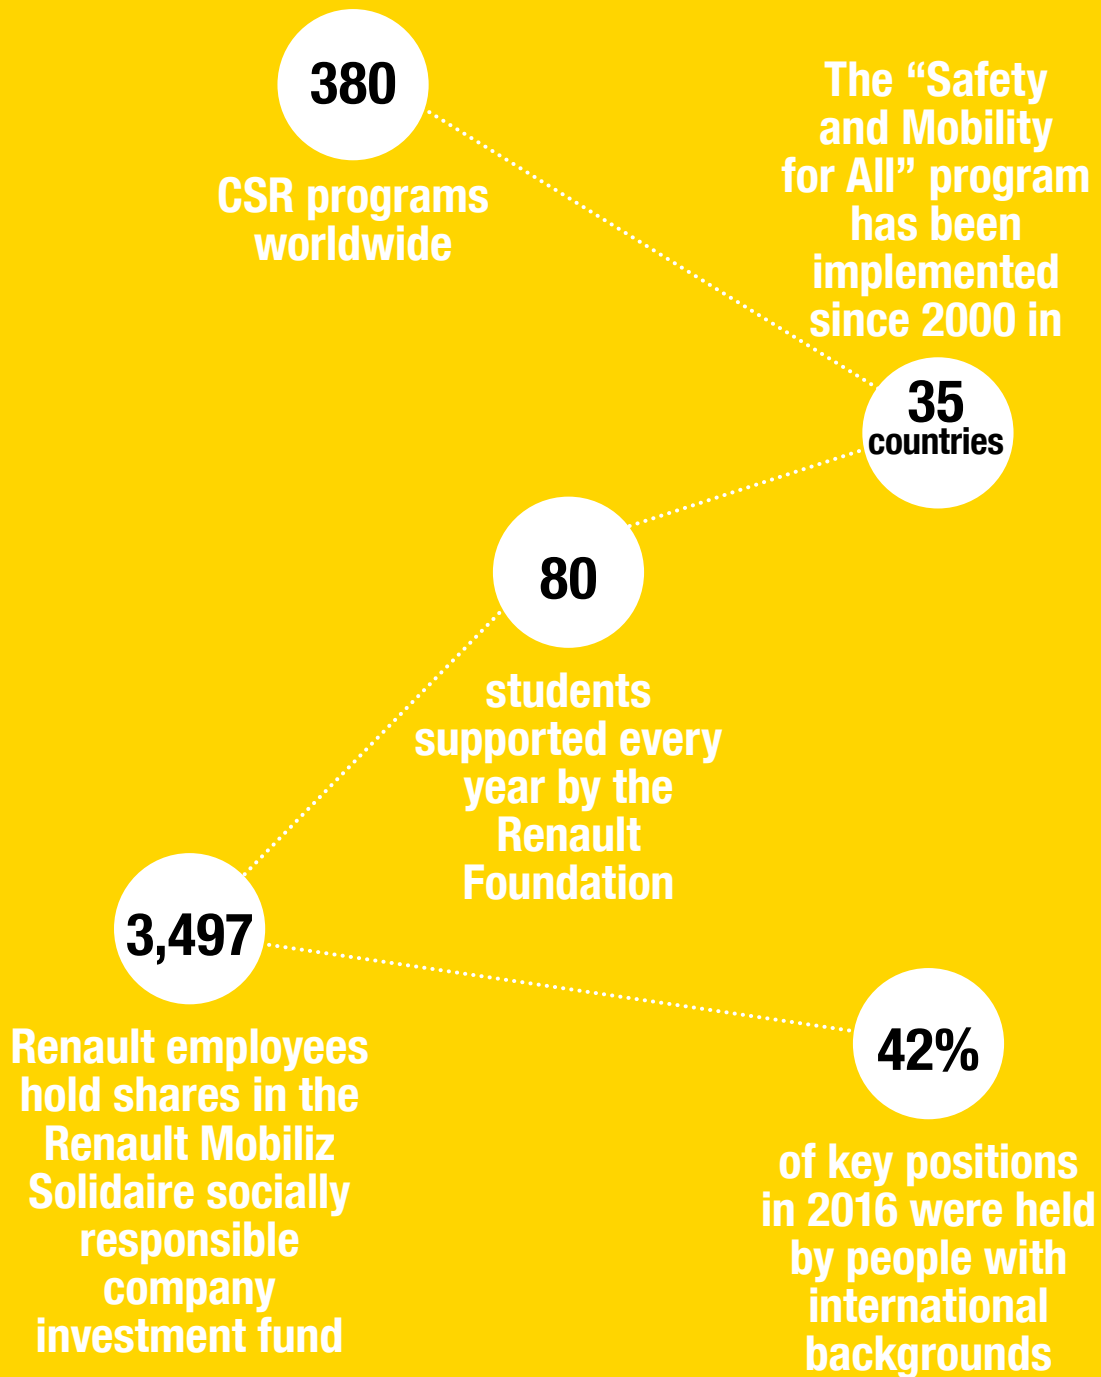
380

CSR programs worldwide

The “Safety and Mobility for All” program has been implemented since 2000 in

35 countries

80

students supported every year by the Renault Foundation

3,497

Renault employees hold shares in the Renault Mobiliz Solidaire socially responsible company investment fund

42%

of key positions in 2016 were held by people with international backgrounds